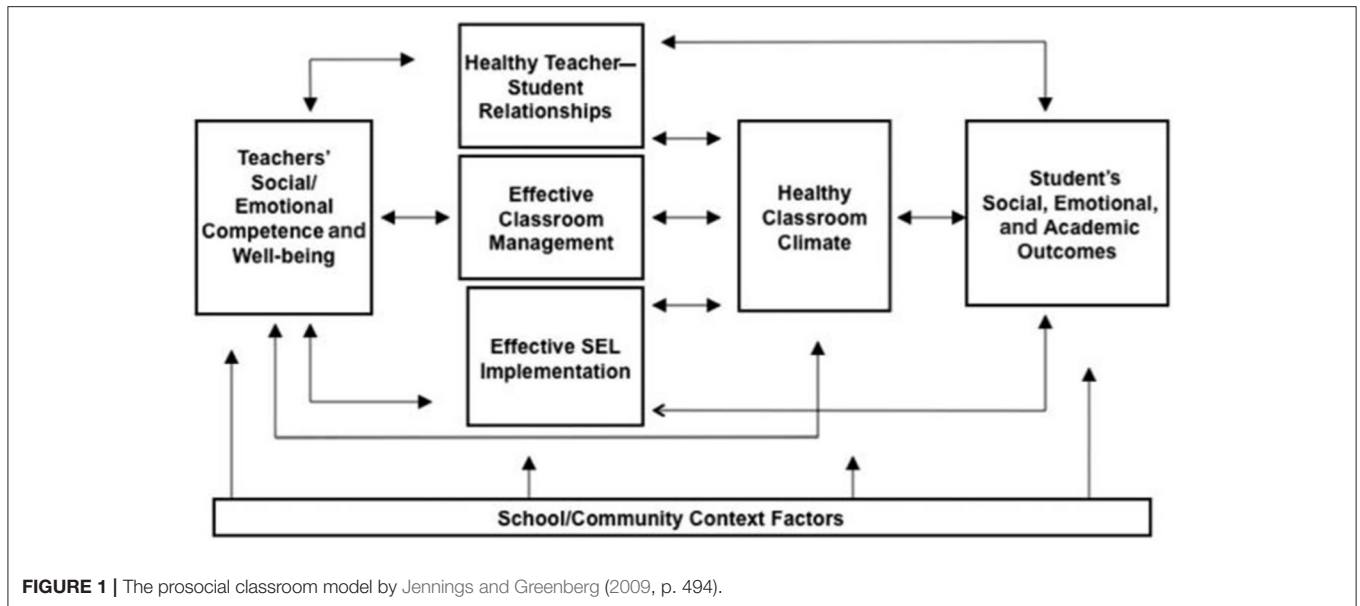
Healthy Teacher–Student Relationships

Teachers' Social/ Emotional Competence and Well-being

Effective Classroom Management

Healthy Classroom Climate

Student's Social, Emotional, and Academic Outcomes

Effective SEL Implementation

School/Community Context Factors

FIGURE 1 | The prosocial classroom model by Jennings and Greenberg (2009, p. 494).